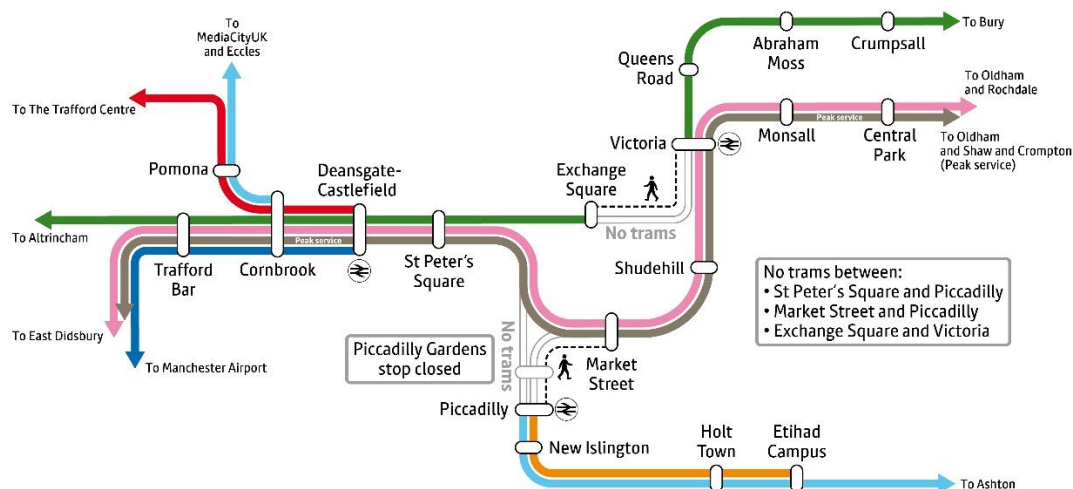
To MediaCityUK and Eccles

To The Trafford Centre

Pomona

Deansgate-Castlefield

To Altrincham

Peak service

Trafford Bar

Cornbrook

St Peter's Square

To East Didsbury

To Manchester Airport

Queens Road

Abraham Moss

Crumpsall

To Bury

To Oldham and Rochdale

Victoria

Monsall

Peak service

Central Park

To Oldham and Shaw and Crompton (Peak service)

Exchange Square

No trams

Shudehill

No trams between:
• St Peter's Square and Piccadilly
• Market Street and Piccadilly
• Exchange Square and Victoria

No trams

Piccadilly Gardens stop closed

Market Street

Piccadilly

New Islington

Holt Town

Etihad Campus

To Ashton